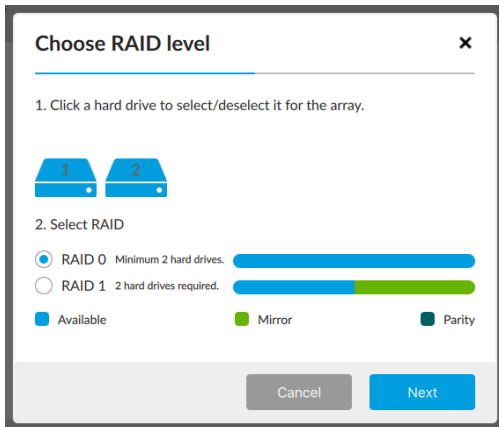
Choose RAID level

×

1. Click a hard drive to select/deselect it for the array.

1

2

2. Select RAID

RAID 0 Minimum 2 hard drives.

RAID 1 2 hard drives required.

Available

Mirror

Parity

Cancel

Next